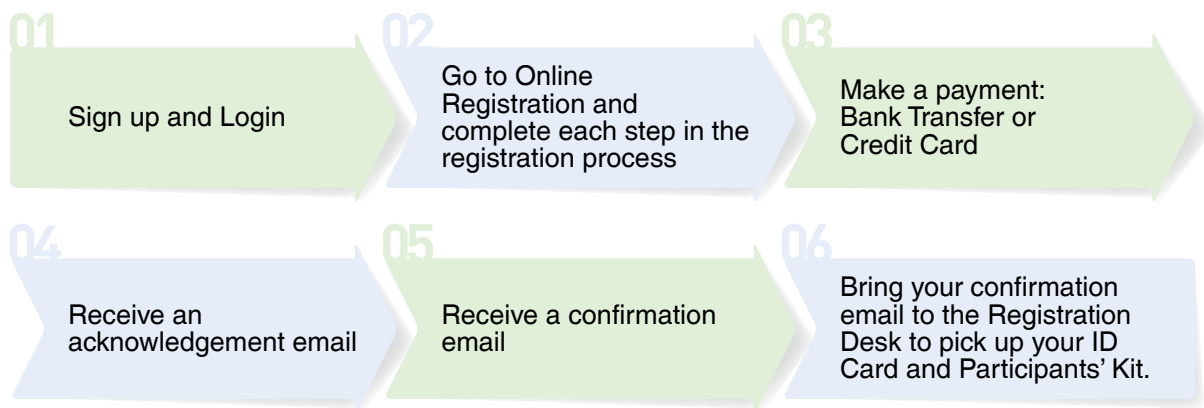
01

Sign up and Login

02

Go to Online Registration and complete each step in the registration process

03

Make a payment: Bank Transfer or Credit Card

04

Receive an acknowledgement email

05

Receive a confirmation email

06

Bring your confirmation email to the Registration Desk to pick up your ID Card and Participants' Kit.